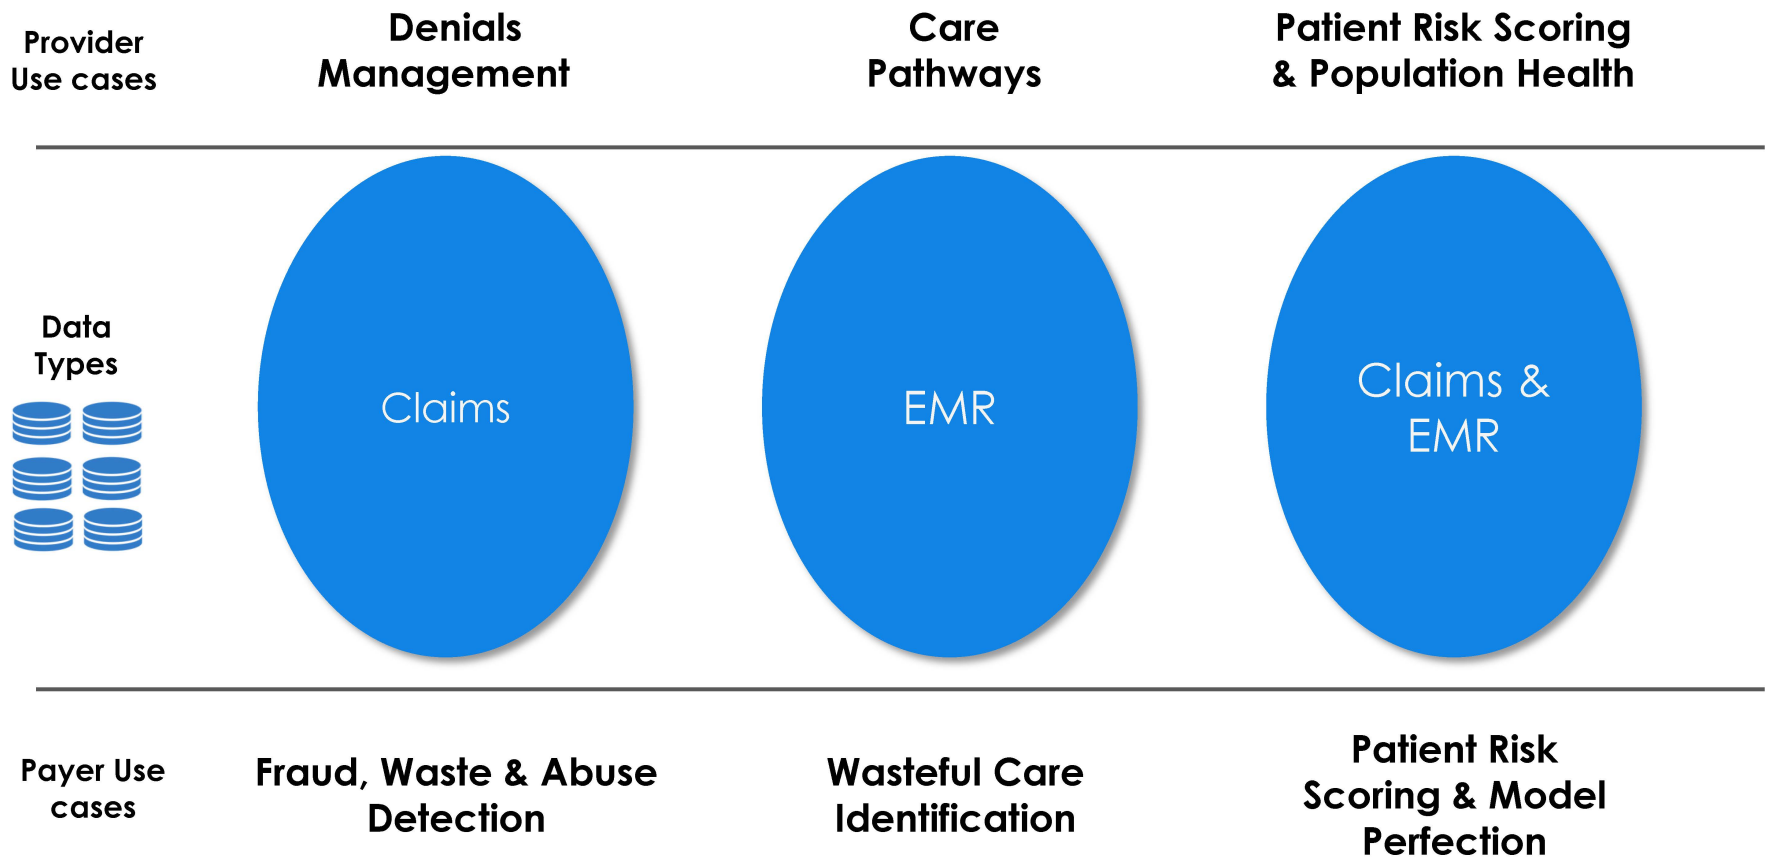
Provider Use cases

Denials Management

Care Pathways

Patient Risk Scoring & Population Health

Data Types

Claims

EMR

Claims & EMR

Payer Use cases

Fraud, Waste & Abuse Detection

Wasteful Care Identification

Patient Risk Scoring & Model Perfection